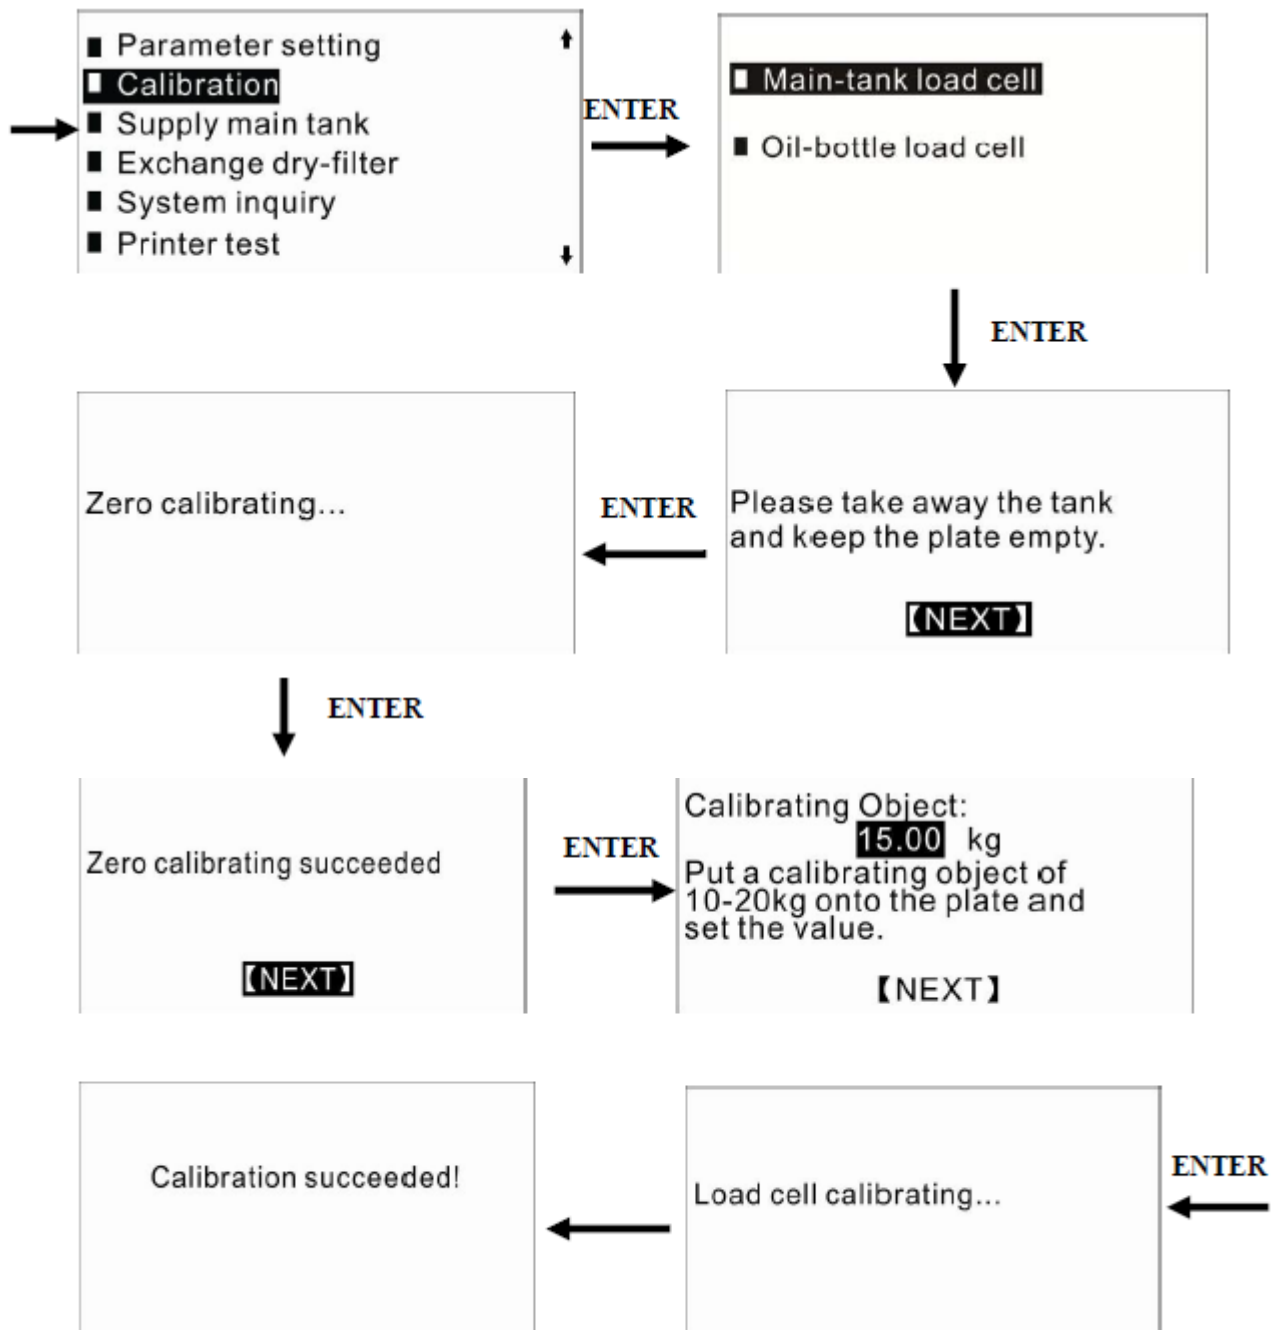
■ Parameter setting
■ Calibration
■ Supply main tank
■ Exchange dry-filter
■ System inquiry
■ Printer test

ENTER

■ Main-tank load cell

■ Oil-bottle load cell

ENTER

Zero calibrating...

ENTER

Please take away the tank and keep the plate empty.

【NEXT】

ENTER

Zero calibrating succeeded

【NEXT】

ENTER

Calibrating Object:
15.00 kg
Put a calibrating object of 10-20kg onto the plate and set the value.

【NEXT】

Calibration succeeded!

Load cell calibrating...

ENTER